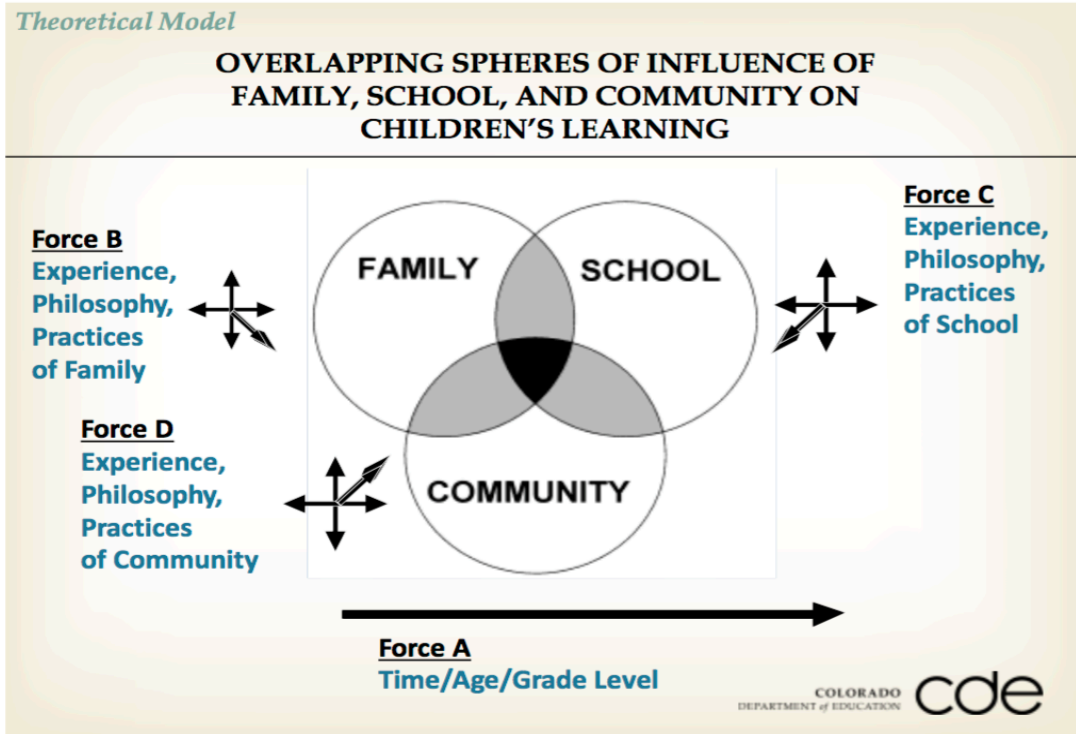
Theoretical Model

OVERLAPPING SPHERES OF INFLUENCE OF FAMILY, SCHOOL, AND COMMUNITY ON CHILDREN'S LEARNING

Force B
Experience, Philosophy, Practices of Family

FAMILY

SCHOOL

Force C
Experience, Philosophy, Practices of School

Force D
Experience, Philosophy, Practices of Community

COMMUNITY

Force A
Time/Age/Grade Level

COLORADO DEPARTMENT of EDUCATION cde